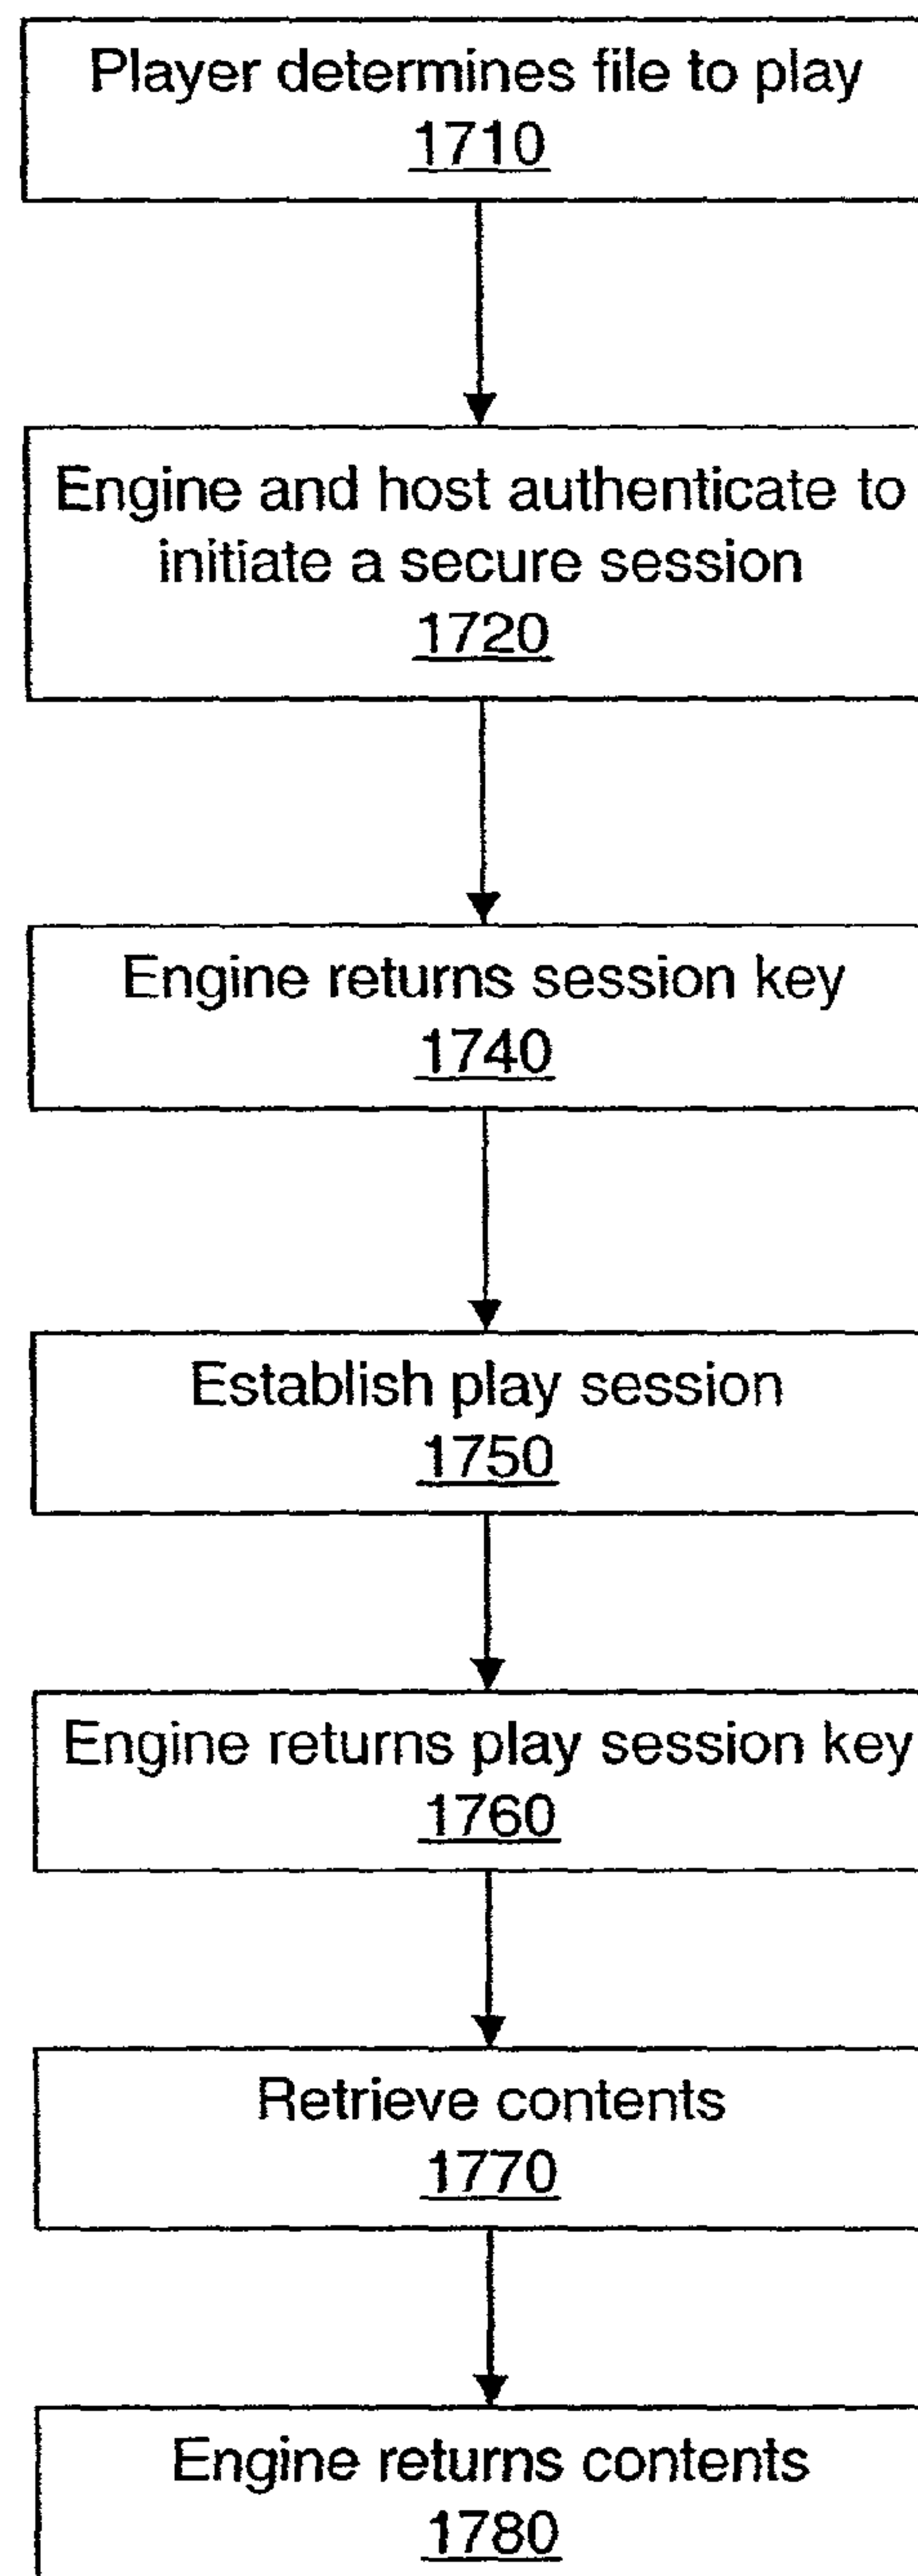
Player determines file to play
1710

Engine and host authenticate to initiate a secure session
1720

Engine returns session key
1740

Establish play session
1750

Engine returns play session key
1760

Retrieve contents
1770

Engine returns contents
1780